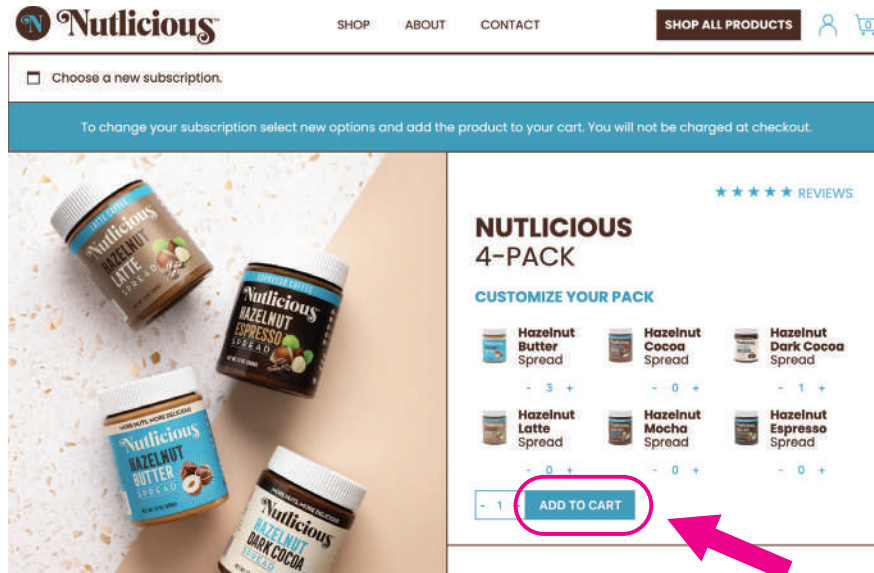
N Nutlicious

SHOP ABOUT CONTACT SHOP ALL PRODUCTS

Choose a new subscription.

To change your subscription select new options and add the product to your cart. You will not be charged at checkout.

LATTE COFFEE
Nutlicious
HAZELNUT LATTE SPREAD

ESPRESSO COFFEE
Nutlicious
HAZELNUT ESPRESSO SPREAD

MORE NUTS, MORE DELICIOUS
Nutlicious
HAZELNUT BUTTER SPREAD

MORE NUTS, MORE DELICIOUS
Nutlicious
HAZELNUT DARK COCOA SPREAD

★★★★★ REVIEWS

NUTLICIOUS
4-PACK

CUSTOMIZE YOUR PACK

Hazelnut Butter Spread
- 3 +

Hazelnut Cocoa Spread
- 0 +

Hazelnut Dark Cocoa Spread
- 1 +

Hazelnut Latte Spread
- 0 +

Hazelnut Mocha Spread
- 0 +

Hazelnut Espresso Spread
- 0 +

- 1 ADD TO CART